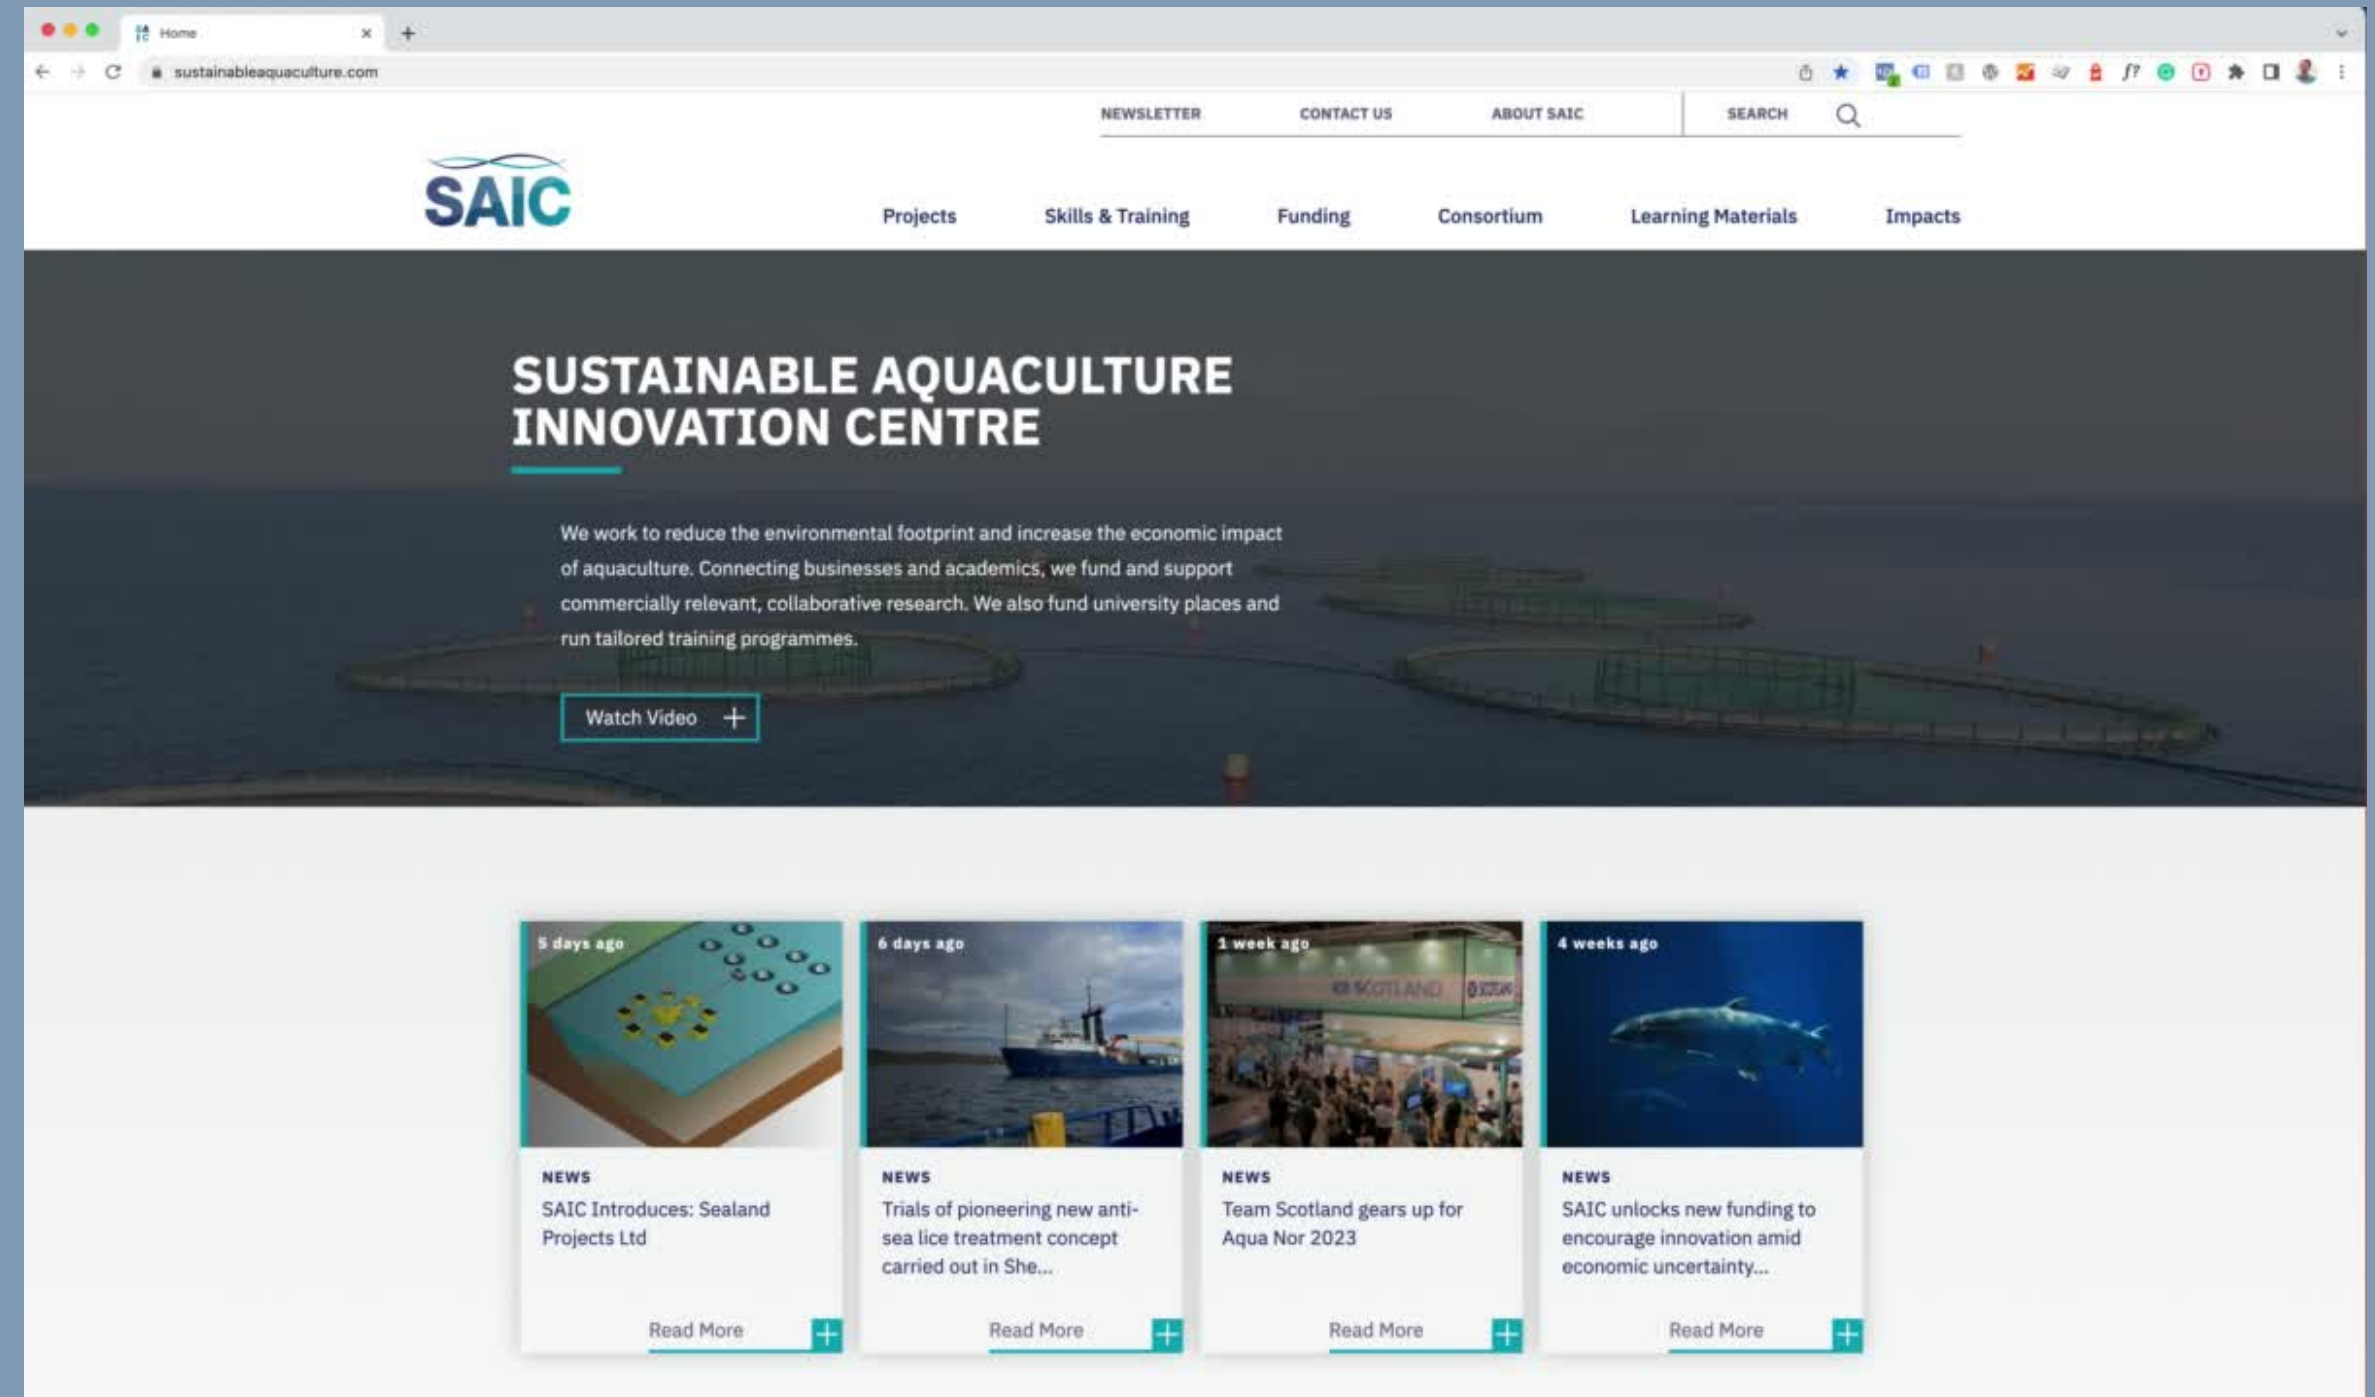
Home

sustainableaquaculture.com

NEWSLETTER CONTACT US ABOUT SAIC SEARCH

SAIC

Projects Skills & Training Funding Consortium Learning Materials Impacts

SUSTAINABLE AQUACULTURE INNOVATION CENTRE

We work to reduce the environmental footprint and increase the economic impact of aquaculture. Connecting businesses and academics, we fund and support commercially relevant, collaborative research. We also fund university places and run tailored training programmes.

Watch Video

5 days ago

NEWS

SAIC Introduces: Sealand Projects Ltd

Read More

6 days ago

NEWS

Trials of pioneering new anti-sea lice treatment concept carried out in She...

Read More

1 week ago

NEWS

Team Scotland gears up for Aqua Nor 2023

Read More

4 weeks ago

NEWS

SAIC unlocks new funding to encourage innovation amid economic uncertainty...

Read More